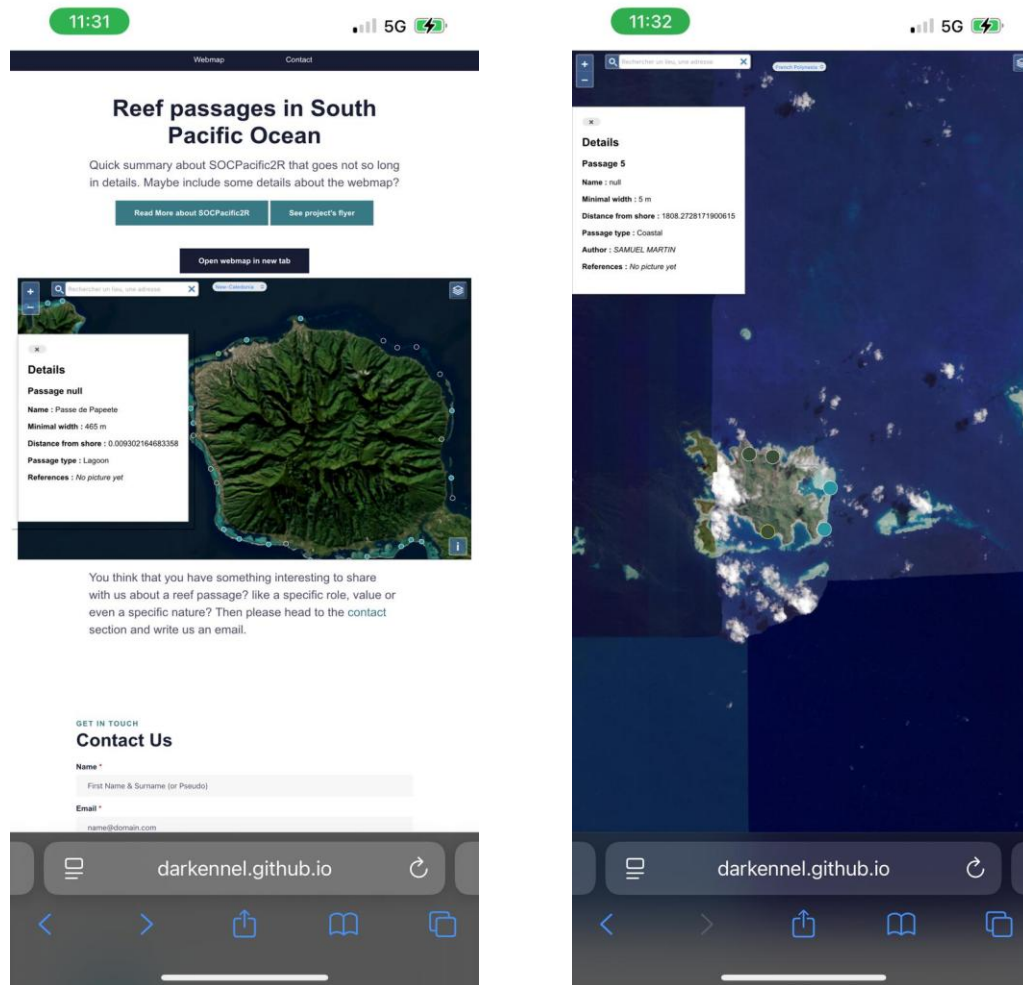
11:31

5G

Webmap Contact

Reef passages in South Pacific Ocean

Quick summary about SOCPacific2R that goes not so long in details. Maybe include some details about the webmap?

Read More about SOCPacific2R

See project's flyer

Open webmap in new tab

+
−

Rechercher un lieu, une adresse

New-Caledonia

×

Details

Passage null

Name : Passe de Papeete

Minimal width : 465 m

Distance from shore : 0.009302164683358

Passage type : Lagoon

References : No picture yet

i

You think that you have something interesting to share with us about a reef passage? like a specific role, value or even a specific nature? Then please head to the contact section and write us an email.

GET IN TOUCH

Contact Us

Name *

First Name & Surname (or Pseudo)

Email *

name@domain.com

darkennel.github.io

11:32

5G

+
−

Rechercher un lieu, une adresse

French Polynesia

×

Details

Passage 5

Name : null

Minimal width : 5 m

Distance from shore : 1808.2728171900615

Passage type : Coastal

Author : SAMUEL MARTIN

References : No picture yet

darkennel.github.io